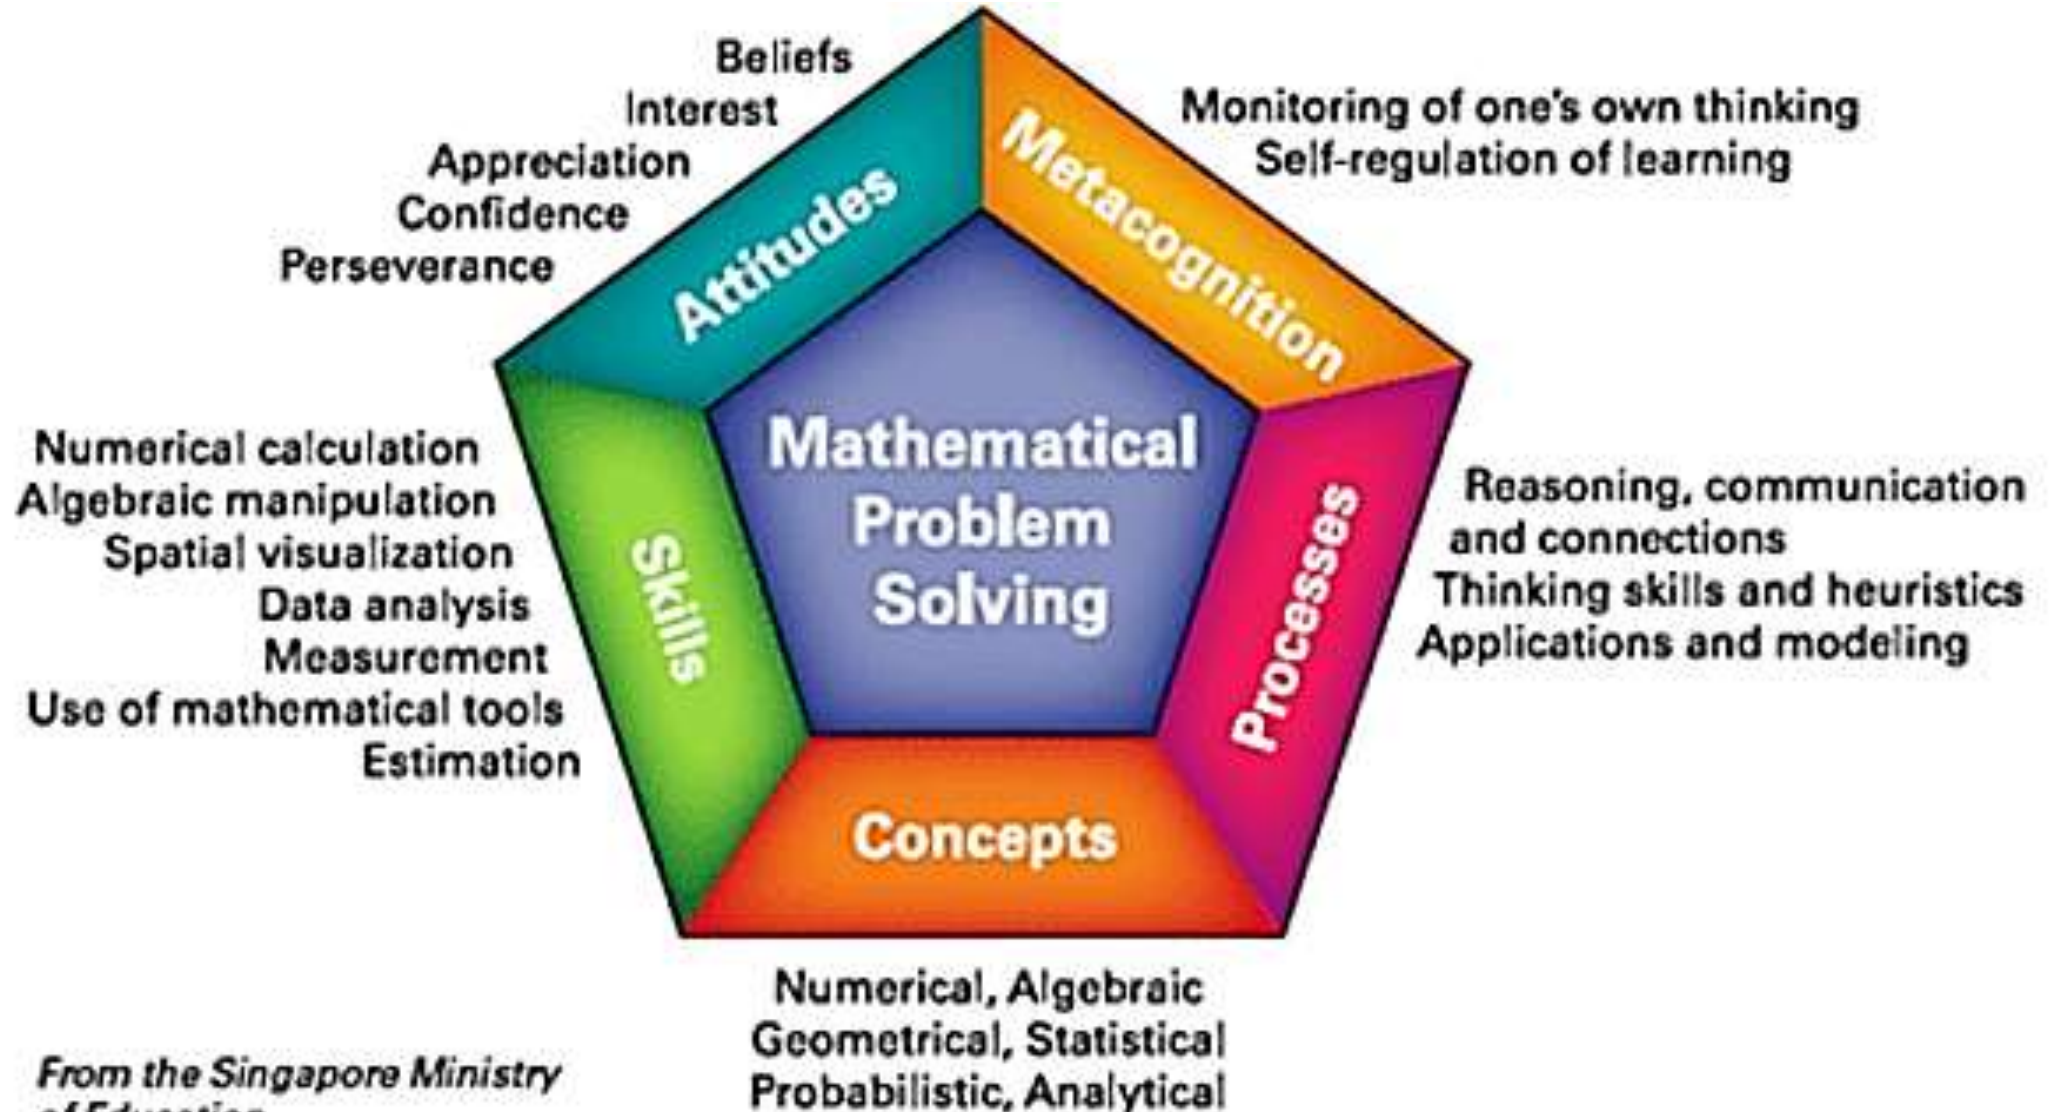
Beliefs
Interest
Appreciation
Confidence
Perseverance

Attitudes

Metacognition

Monitoring of one's own thinking
Self-regulation of learning

Numerical calculation
Algebraic manipulation
Spatial visualization
Data analysis
Measurement
Use of mathematical tools
Estimation

Skills

Mathematical Problem Solving

Processes

Reasoning, communication and connections
Thinking skills and heuristics
Applications and modeling

Concepts

Numerical, Algebraic
Geometrical, Statistical
Probabilistic, Analytical

From the Singapore Ministry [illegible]